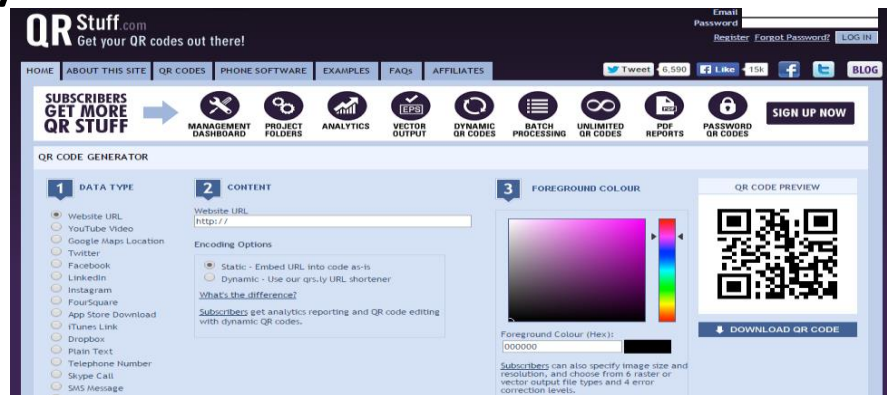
QR Stuff.com
Get your QR codes out there!

Email
Password
Register Forgot Password? LOG IN

HOME ABOUT THIS SITE QR CODES PHONE SOFTWARE EXAMPLES FAQs AFFILIATES

Tweet 6,590 Like 15k BLOG

SUBSCRIBERS GET MORE QR STUFF

MANAGEMENT DASHBOARD
PROJECT FOLDERS
ANALYTICS
VECTOR OUTPUT
DYNAMIC QR CODES
BATCH PROCESSING
UNLIMITED QR CODES
PDF REPORTS
PASSWORD QR CODES

SIGN UP NOW

QR CODE GENERATOR

1 DATA TYPE

Website URL
YouTube Video
Google Maps Location
Twitter
Facebook
LinkedIn
Instagram
FourSquare
App Store Download
iTunes Link
Dropbox
Plain Text
Telephone Number
Skype Call
SMS Message

2 CONTENT

Website URL
http://

Encoding Options

Static - Embed URL into code as-is
Dynamic - Use our qrs.ly URL shortener

What's the difference?

Subscribers get analytics reporting and QR code editing with dynamic QR codes.

3 FOREGROUND COLOUR

Foreground Colour (Hex):
000000

Subscribers can also specify image size and resolution, and choose from 6 raster or vector output file types and 4 error correction levels.

QR CODE PREVIEW

DOWNLOAD QR CODE